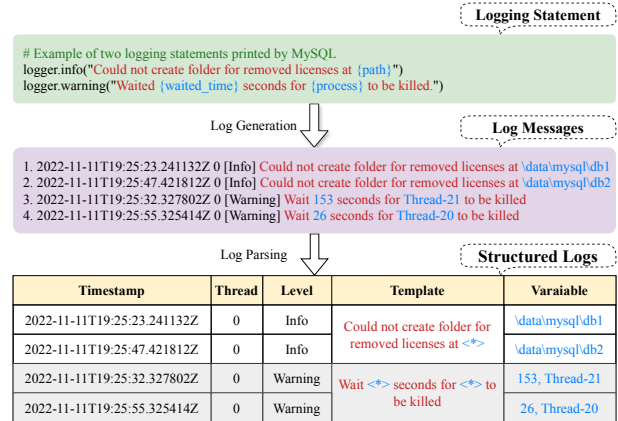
Logging Statement

# Example of two logging statements printed by MySQL
logger.info("Could not create folder for removed licenses at {path}")
logger.warning("Waited {waited_time} seconds for {process} to be killed.")

Log Generation

Log Messages

1. 2022-11-11T19:25:23.241132Z 0 [Info] Could not create folder for removed licenses at \data\mysql\db1
2. 2022-11-11T19:25:47.421812Z 0 [Info] Could not create folder for removed licenses at \data\mysql\db2
3. 2022-11-11T19:25:32.327802Z 0 [Warning] Wait 153 seconds for Thread-21 to be killed
4. 2022-11-11T19:25:55.325414Z 0 [Warning] Wait 26 seconds for Thread-20 to be killed

Log Parsing

Structured Logs

| Timestamp | Thread | Level | Template | Varaiable |
|---|---|---|---|---|
| 2022-11-11T19:25:23.241132Z | 0 | Info | Could not create folder for removed licenses at <*> | \data\mysql\db1 |
| 2022-11-11T19:25:47.421812Z | 0 | Info | | \data\mysql\db2 |
| 2022-11-11T19:25:32.327802Z | 0 | Warning | Wait <*> seconds for <*> to be killed | 153, Thread-21 |
| 2022-11-11T19:25:55.325414Z | 0 | Warning | | 26, Thread-20 |